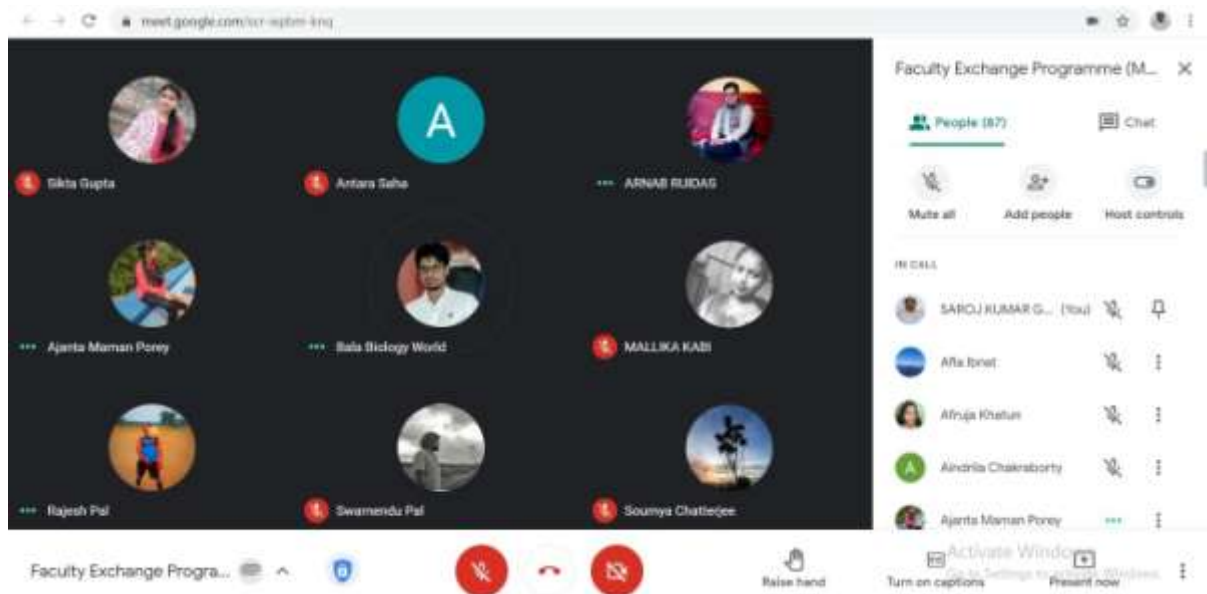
meet.google.com/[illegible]

Sikta Gupta

A

Antara Saha

ARNAB RUIDAS

Ajanta Maman Poney

Bala Biology World

MALLIKA KABI

Rajesh Pal

Swarnendu Pal

Soumya Chatterjee

Faculty Exchange Programme (M...

People (67)

Chat

Mute all

Add people

Host controls

IN CALL

SAROJ KUMAR G... (You)

Afia Ibnat

Afruja Khatun

A

Aindrila Chakraborty

Ajanta Maman Poney

Faculty Exchange Progra...

Raise hand

Turn on captions

Present now

Activate Windows
Go to Settings to activate Windows.